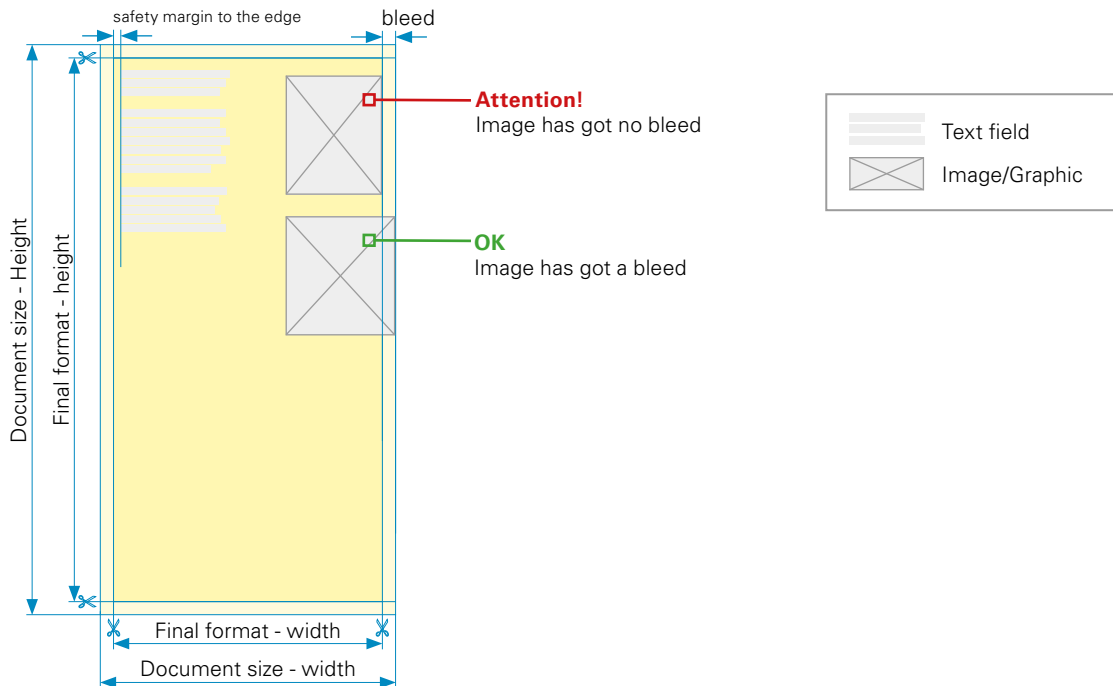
safety margin to the edge

bleed

Document size - Height

Final format - height

Attention!
Image has got no bleed

OK
Image has got a bleed

Text field

Image/Graphic

Final format - width

Document size - width